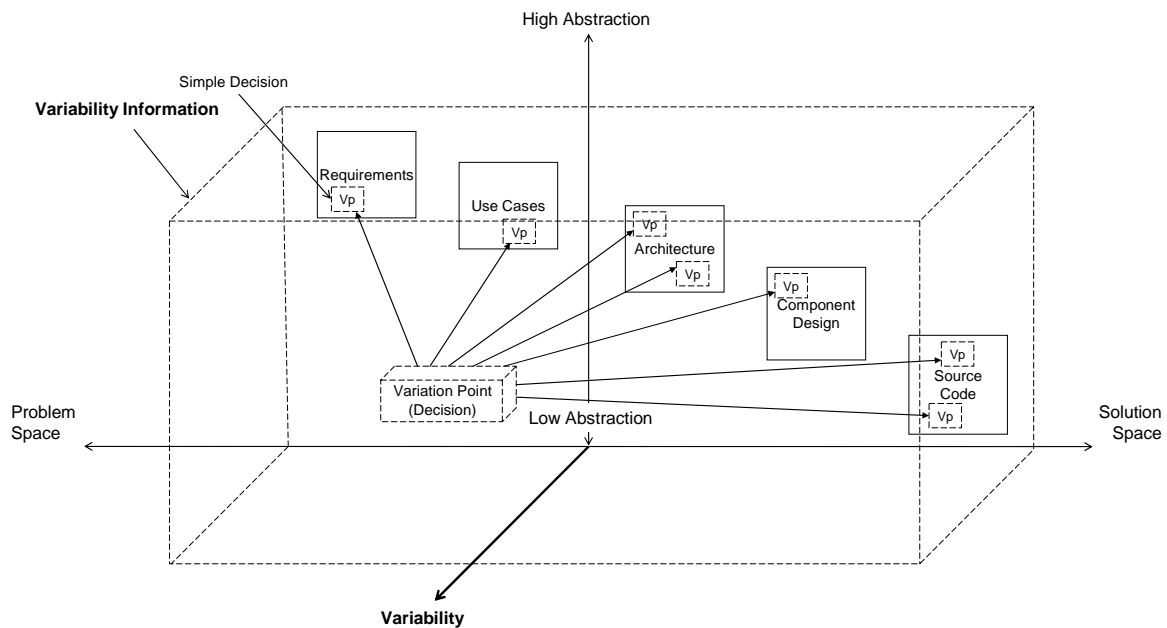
High Abstraction

Simple Decision

Variability Information

Requirements

Vp

Use Cases

Vp

Vp

Architecture

Vp

Vp

Component Design

Vp

Source Code

Vp

Variation Point (Decision)

Problem Space

Low Abstraction

Solution Space

Variability